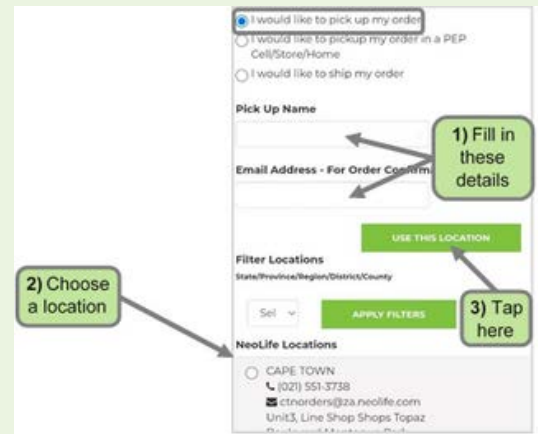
I would like to pick up my order

I would like to pickup my order in a PEP Cell/Store/Home

I would like to ship my order

Pick Up Name

Email Address - For Order Confirm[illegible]

1) Fill in these details

USE THIS LOCATION

Filter Locations

State/Province/Region/District/County

2) Choose a location

Sel

APPLY FILTERS

3) Tap here

NeoLife Locations

CAPE TOWN
(021) 551-3738
ctnorders@za.neolife.com
Unit3, Line Shop Shops Topaz
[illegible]